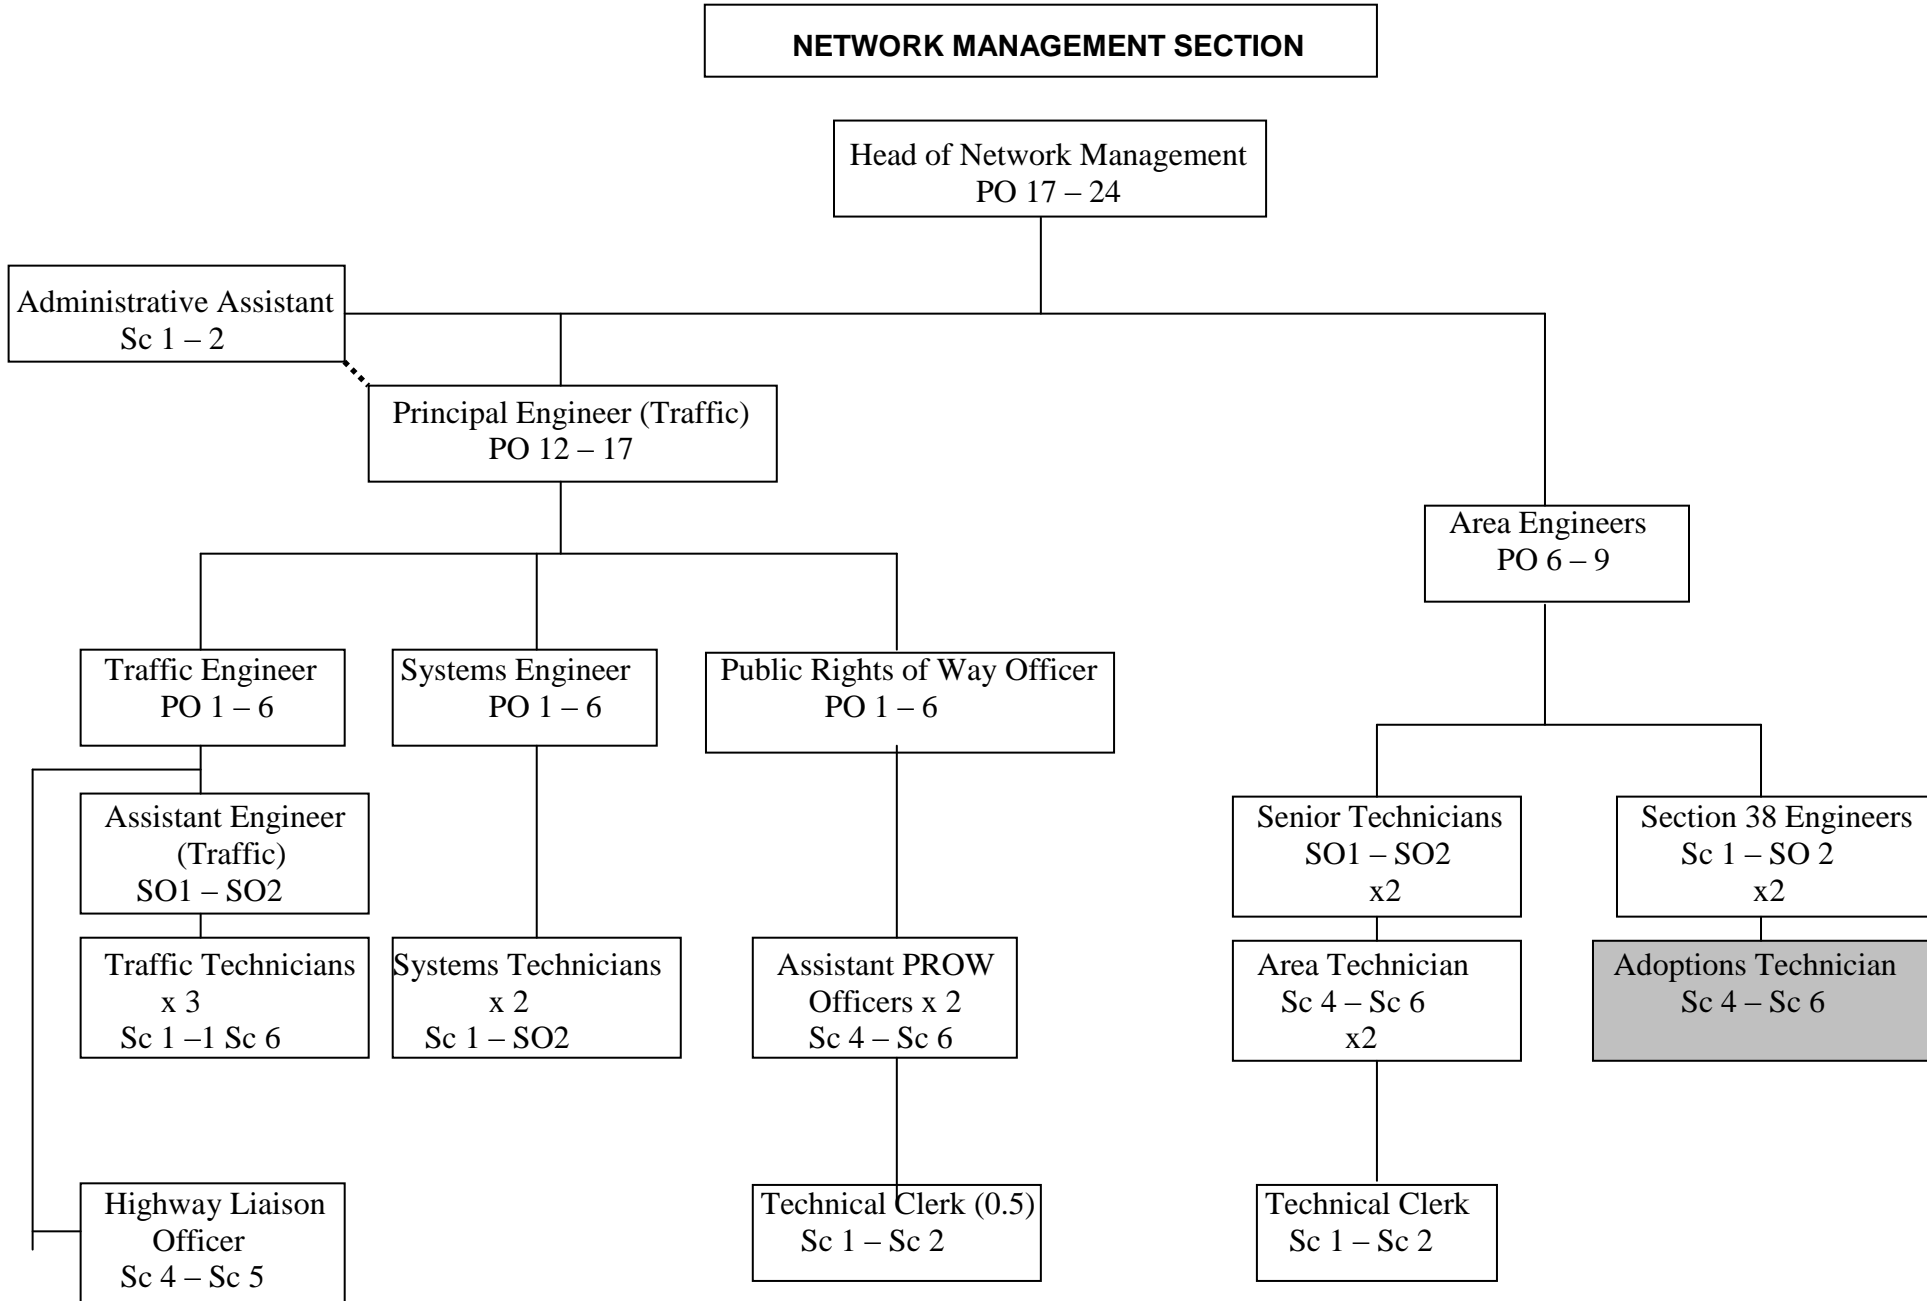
NETWORK MANAGEMENT SECTION

Head of Network Management
PO 17 – 24

Administrative Assistant
Sc 1 – 2

Principal Engineer (Traffic)
PO 12 – 17

Area Engineers
PO 6 – 9

Traffic Engineer
PO 1 – 6

Systems Engineer
PO 1 – 6

Public Rights of Way Officer
PO 1 – 6

Assistant Engineer (Traffic)
SO1 – SO2

Traffic Technicians x 3
Sc 1 –1 Sc 6

Systems Technicians x 2
Sc 1 – SO2

Assistant PROW Officers x 2
Sc 4 – Sc 6

Highway Liaison Officer
Sc 4 – Sc 5

Technical Clerk (0.5)
Sc 1 – Sc 2

Senior Technicians
SO1 – SO2
x2

Section 38 Engineers
Sc 1 – SO 2
x2

Area Technician
Sc 4 – Sc 6
x2

Adoptions Technician
Sc 4 – Sc 6

Technical Clerk
Sc 1 – Sc 2